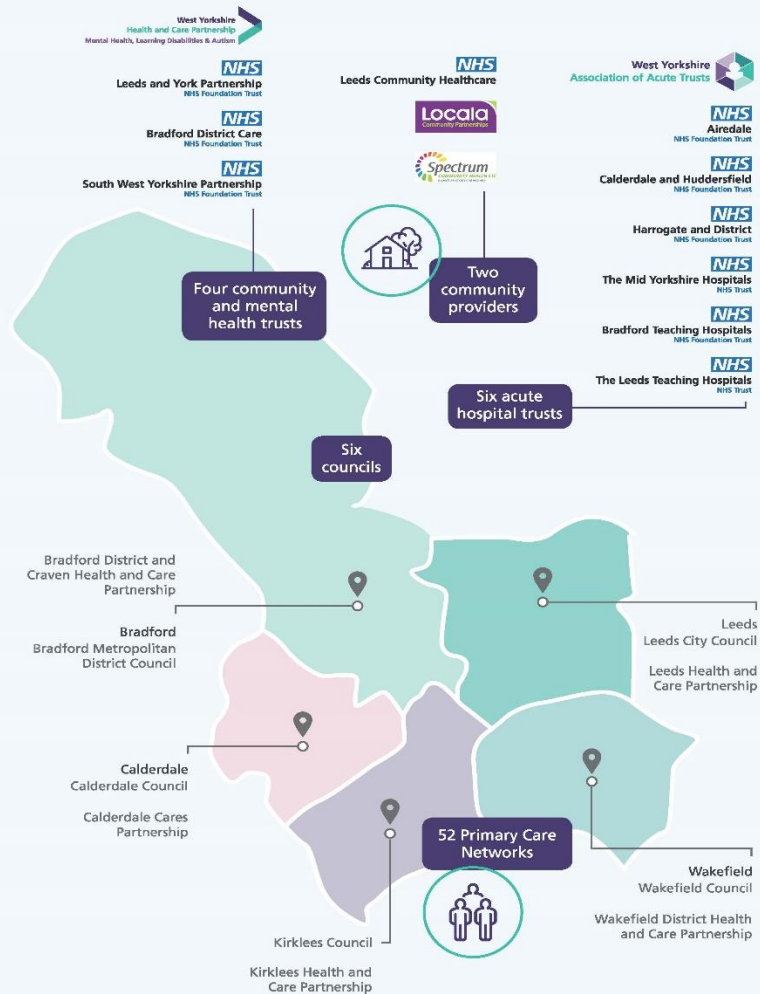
West Yorkshire
Health and Care Partnership
Mental Health, Learning Disabilities & Autism

NHS
Leeds and York Partnership
NHS Foundation Trust

NHS
Bradford District Care
NHS Foundation Trust

NHS
South West Yorkshire Partnership
NHS Foundation Trust

Four community and mental health trusts

NHS
Leeds Community Healthcare

Locala
Community Partnerships

Spectrum
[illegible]

Two community providers

West Yorkshire
Association of Acute Trusts

NHS
Airedale
NHS Foundation Trust

NHS
Calderdale and Huddersfield
NHS Foundation Trust

NHS
Harrogate and District
NHS Foundation Trust

NHS
The Mid Yorkshire Hospitals
NHS Trust

NHS
Bradford Teaching Hospitals
NHS Foundation Trust

NHS
The Leeds Teaching Hospitals
NHS Trust

Six acute hospital trusts

Six councils

Bradford District and Craven Health and Care Partnership

Bradford
Bradford Metropolitan District Council

Leeds
Leeds City Council

Leeds Health and Care Partnership

Calderdale
Calderdale Council

Calderdale Cares Partnership

52 Primary Care Networks

Wakefield
Wakefield Council

Wakefield District Health and Care Partnership

Kirklees Council

Kirklees Health and Care Partnership